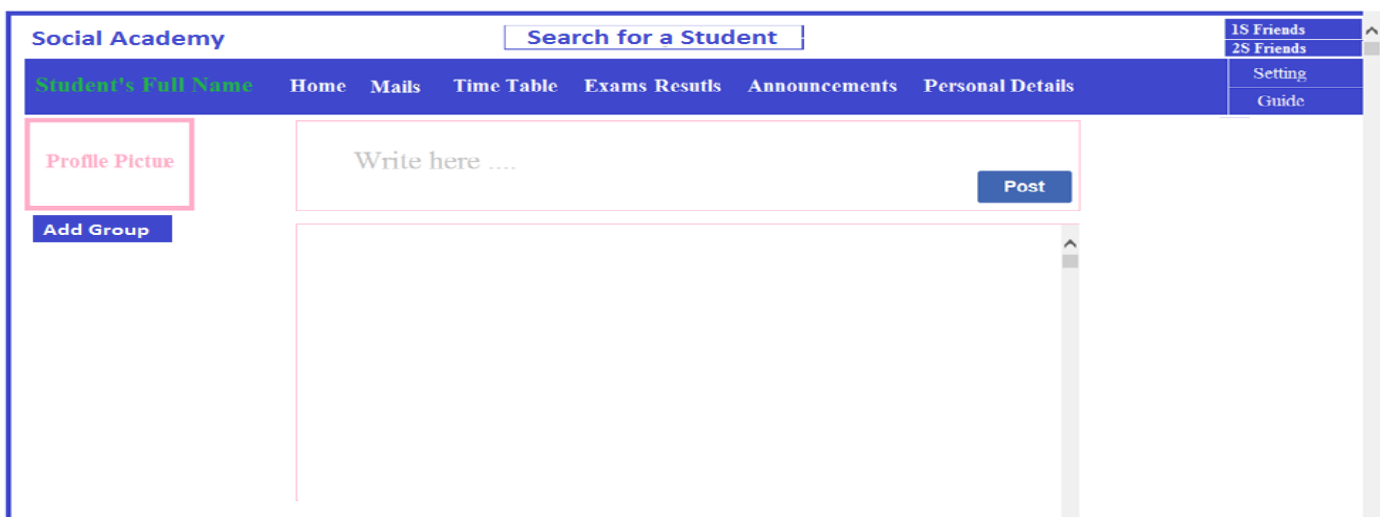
Social Academy

Search for a Student

1S Friends
2S Friends

Student's Full Name

Home Mails Time Table Exams Resutls Announcements Personal Details

Setting
Guide

Profile Picture

Add Group

Write here ....

Post